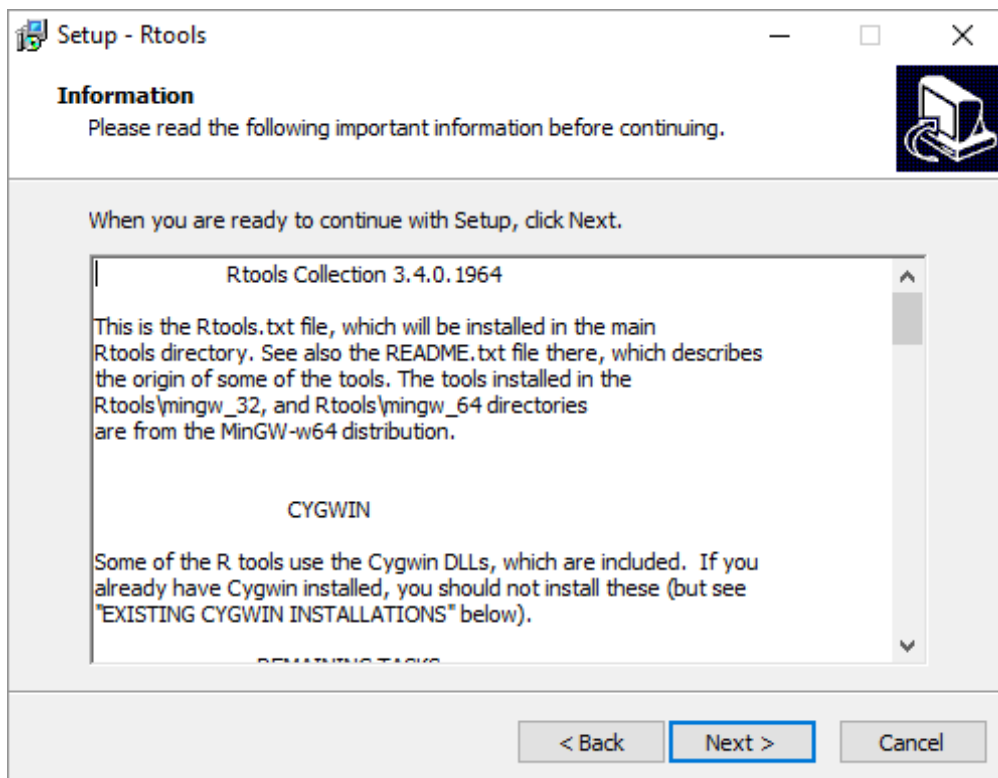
Setup - Rtools

Information

Please read the following important information before continuing.

When you are ready to continue with Setup, click Next.

Rtools Collection 3.4.0.1964

This is the Rtools.txt file, which will be installed in the main Rtools directory. See also the README.txt file there, which describes the origin of some of the tools. The tools installed in the Rtools\mingw_32, and Rtools\mingw_64 directories are from the MinGW-w64 distribution.

CYGWIN

Some of the R tools use the Cygwin DLLs, which are included. If you already have Cygwin installed, you should not install these (but see "EXISTING CYGWIN INSTALLATIONS" below).

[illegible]

< Back Next > Cancel